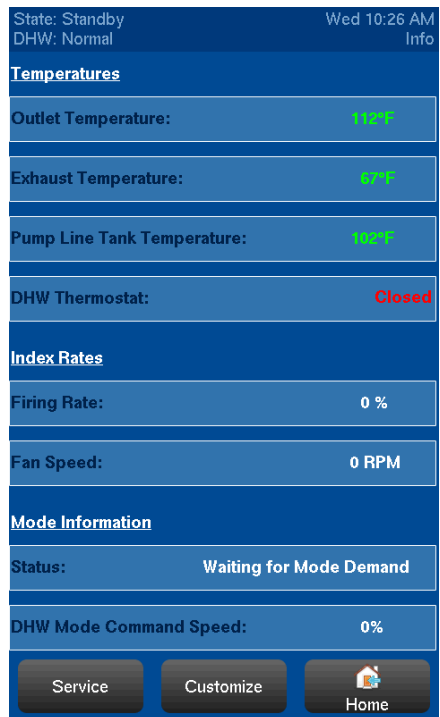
State: Standby
DHW: Normal

Wed 10:26 AM
Info

Temperatures

Outlet Temperature: 112°F

Exhaust Temperature: 67°F

Pump Line Tank Temperature: 102°F

DHW Thermostat: Closed

Index Rates

Firing Rate: 0 %

Fan Speed: 0 RPM

Mode Information

Status: Waiting for Mode Demand

DHW Mode Command Speed: 0%

Service

Customize

Home